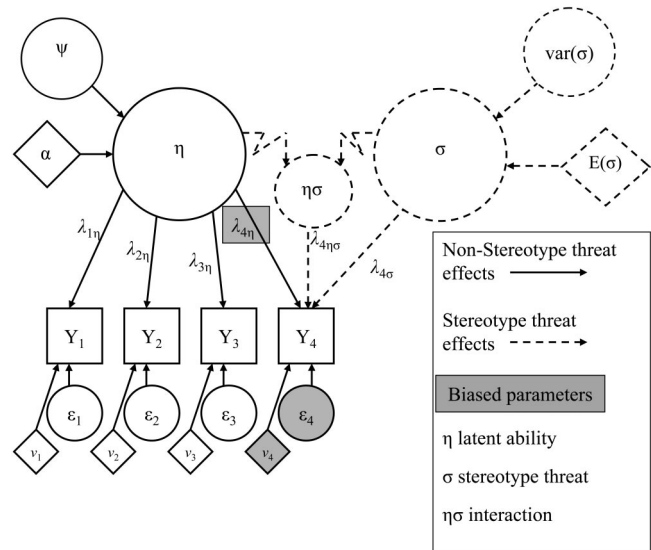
ψ

var(σ)

α

η

σ

E(σ)

ησ

$\lambda_{1\eta}$

$\lambda_{2\eta}$

$\lambda_{3\eta}$

$\lambda_{4\eta}$

$\lambda_{4\eta\sigma}$

$\lambda_{4\sigma}$

$Y_1$

$Y_2$

$Y_3$

$Y_4$

$\varepsilon_1$

$\varepsilon_2$

$\varepsilon_3$

$\varepsilon_4$

$v_1$

$v_2$

$v_3$

$v_4$

Non-Stereotype threat effects

Stereotype threat effects

Biased parameters

η latent ability

σ stereotype threat

ησ interaction